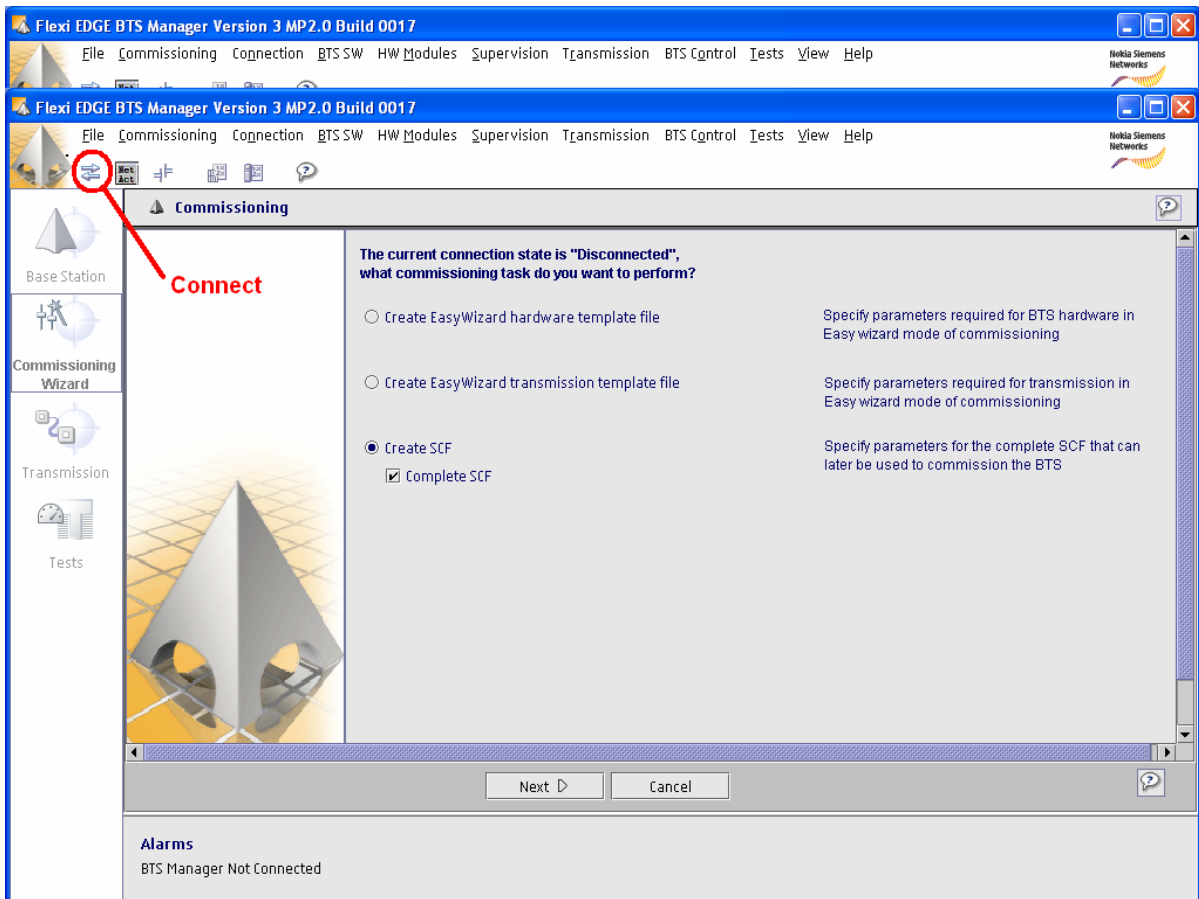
Flexi EDGE BTS Manager Version 3 MP2.0 Build 0017

File Commissioning Connection BTS SW HW Modules Supervision Transmission BTS Control Tests View Help

Nokia Siemens Networks

Flexi EDGE BTS Manager Version 3 MP2.0 Build 0017

File Commissioning Connection BTS SW HW Modules Supervision Transmission BTS Control Tests View Help

Nokia Siemens Networks

Net Act

Commissioning

Base Station

Connect

Commissioning Wizard

Transmission

Tests

The current connection state is "Disconnected", what commissioning task do you want to perform?

Create EasyWizard hardware template file

Specify parameters required for BTS hardware in Easy wizard mode of commissioning

Create EasyWizard transmission template file

Specify parameters required for transmission in Easy wizard mode of commissioning

Create SCF

Complete SCF

Specify parameters for the complete SCF that can later be used to commission the BTS

Next

Cancel

Alarms

BTS Manager Not Connected